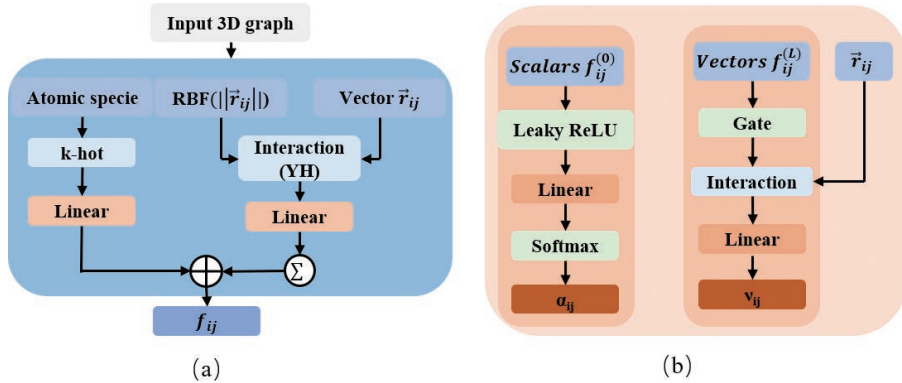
Input 3D graph

Atomic specie

RBF($|\vec{r}_{ij}|$)

Vector $\vec{r}_{ij}$

k-hot

Interaction (YH)

Linear

Linear

$\oplus$

$\Sigma$

$f_{ij}$

(a)

$Scalars\ f_{ij}^{(0)}$

Leaky ReLU

Linear

Softmax

$\alpha_{ij}$

$Vectors\ f_{ij}^{(L)}$

$\vec{r}_{ij}$

Gate

Interaction

Linear

$v_{ij}$

(b)